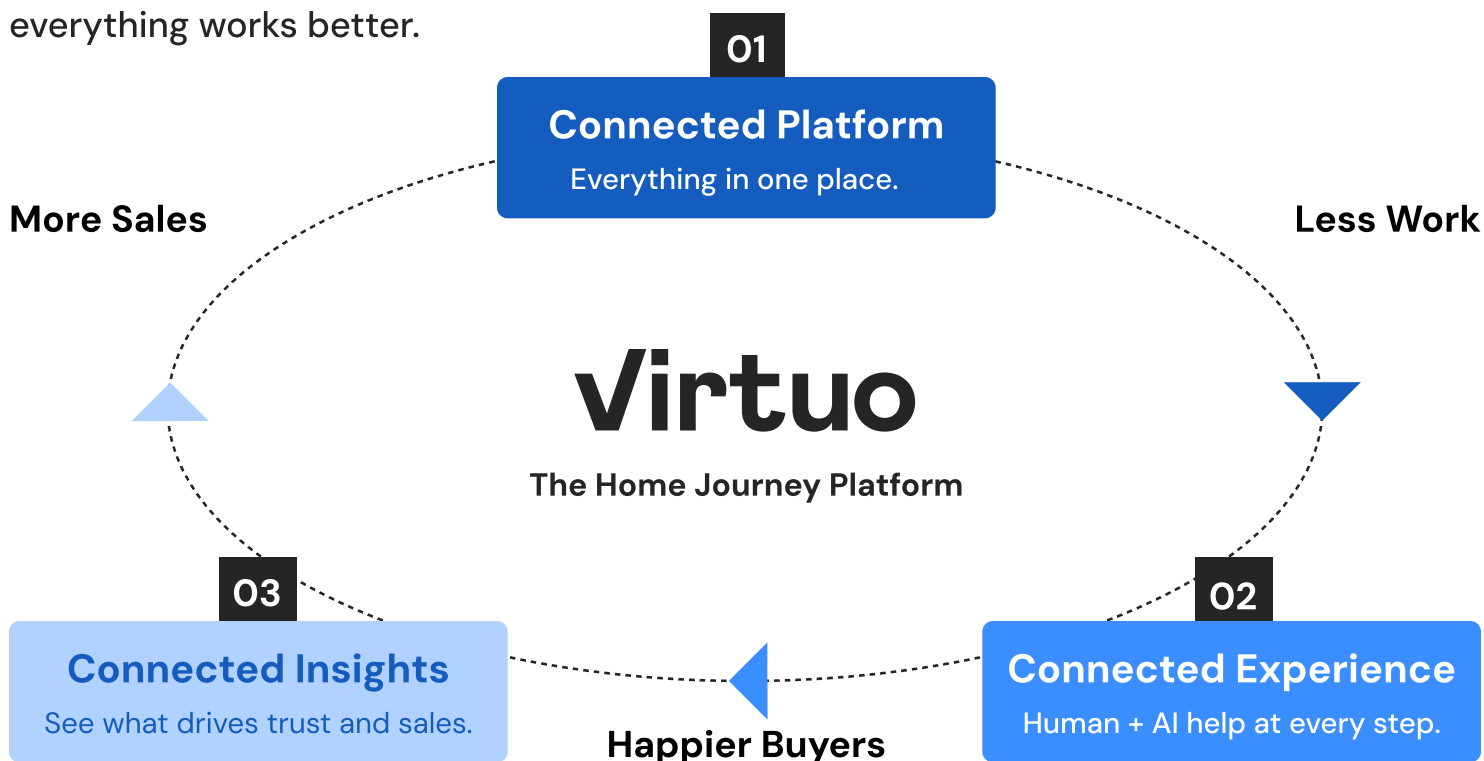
everything works better.

01

Connected Platform
Everything in one place.

More Sales

Less Work

Virtuo
The Home Journey Platform

03

Connected Insights
See what drives trust and sales.

02

Connected Experience
Human + AI help at every step.

Happier Buyers